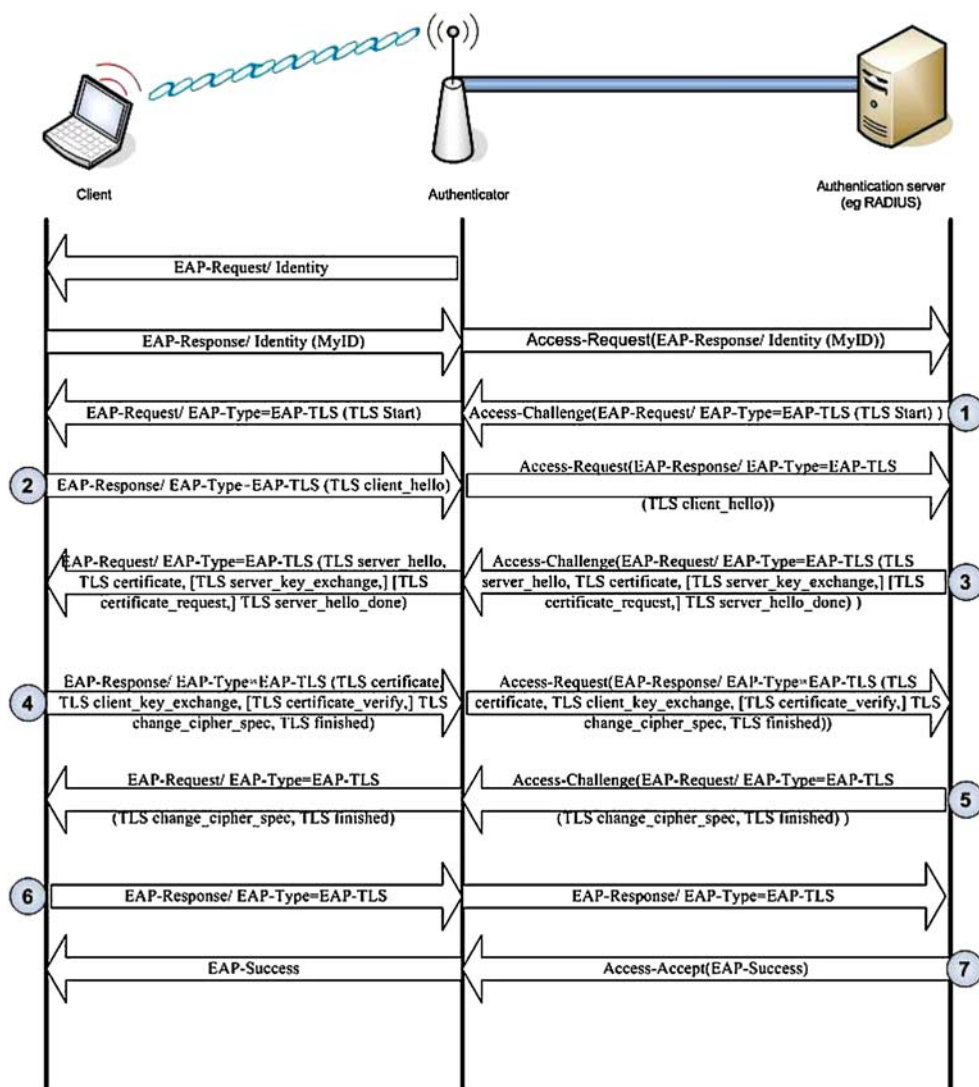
Client

Authenticator

Authentication server (eg RADIUS)

EAP-Request/ Identity

EAP-Response/ Identity (MyID)

Access-Request(EAP-Response/ Identity (MyID))

EAP-Request/ EAP-Type=EAP-TLS (TLS Start)

Access-Challenge(EAP-Request/ EAP-Type=EAP-TLS (TLS Start) )

1

2

EAP-Response/ EAP-Type-EAP-TLS (TLS client_hello)

Access-Request(EAP-Response/ EAP-Type=EAP-TLS (TLS client_hello))

EAP-Request/ EAP-Type=EAP-TLS (TLS server_hello, TLS certificate, [TLS server_key_exchange,] [TLS certificate_request,] TLS server_hello_done)

Access-Challenge(EAP-Request/ EAP-Type=EAP-TLS (TLS server_hello, TLS certificate, [TLS server_key_exchange,] [TLS certificate_request,] TLS server_hello_done) )

3

4

EAP-Response/ EAP-Type=EAP-TLS (TLS certificate TLS client_key_exchange, [TLS certificate_verify,] TLS change_cipher_spec, TLS finished)

Access-Request(EAP-Response/ EAP-Type=EAP-TLS (TLS certificate, TLS client_key_exchange, [TLS certificate_verify,] TLS change_cipher_spec, TLS finished))

EAP-Request/ EAP-Type=EAP-TLS (TLS change_cipher_spec, TLS finished)

Access-Challenge(EAP-Request/ EAP-Type=EAP-TLS (TLS change_cipher_spec, TLS finished) )

5

6

EAP-Response/ EAP-Type=EAP-TLS

EAP-Response/ EAP-Type=EAP-TLS

EAP-Success

Access-Accept(EAP-Success)

7